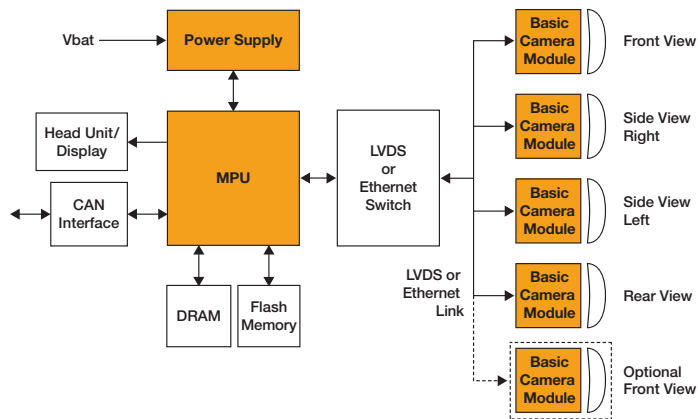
Vbat
Power Supply
Head Unit/ Display
MPU
CAN Interface
DRAM
Flash Memory
LVDS or Ethernet Switch
LVDS or Ethernet Link
Basic Camera Module
Front View
Basic Camera Module
Side View Right
Basic Camera Module
Side View Left
Basic Camera Module
Rear View
Basic Camera Module
Optional Front View